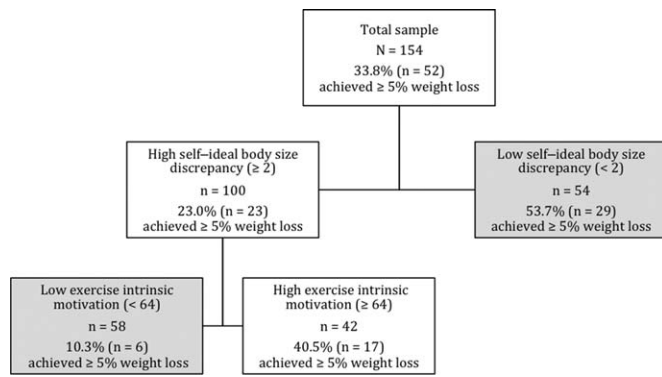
Total sample
N = 154
33.8% (n = 52)
achieved ≥ 5% weight loss

High self–ideal body size discrepancy (≥ 2)
n = 100
23.0% (n = 23)
achieved ≥ 5% weight loss

Low self–ideal body size discrepancy (< 2)
n = 54
53.7% (n = 29)
achieved ≥ 5% weight loss

Low exercise intrinsic motivation (< 64)
n = 58
10.3% (n = 6)
achieved ≥ 5% weight loss

High exercise intrinsic motivation (≥ 64)
n = 42
40.5% (n = 17)
achieved ≥ 5% weight loss